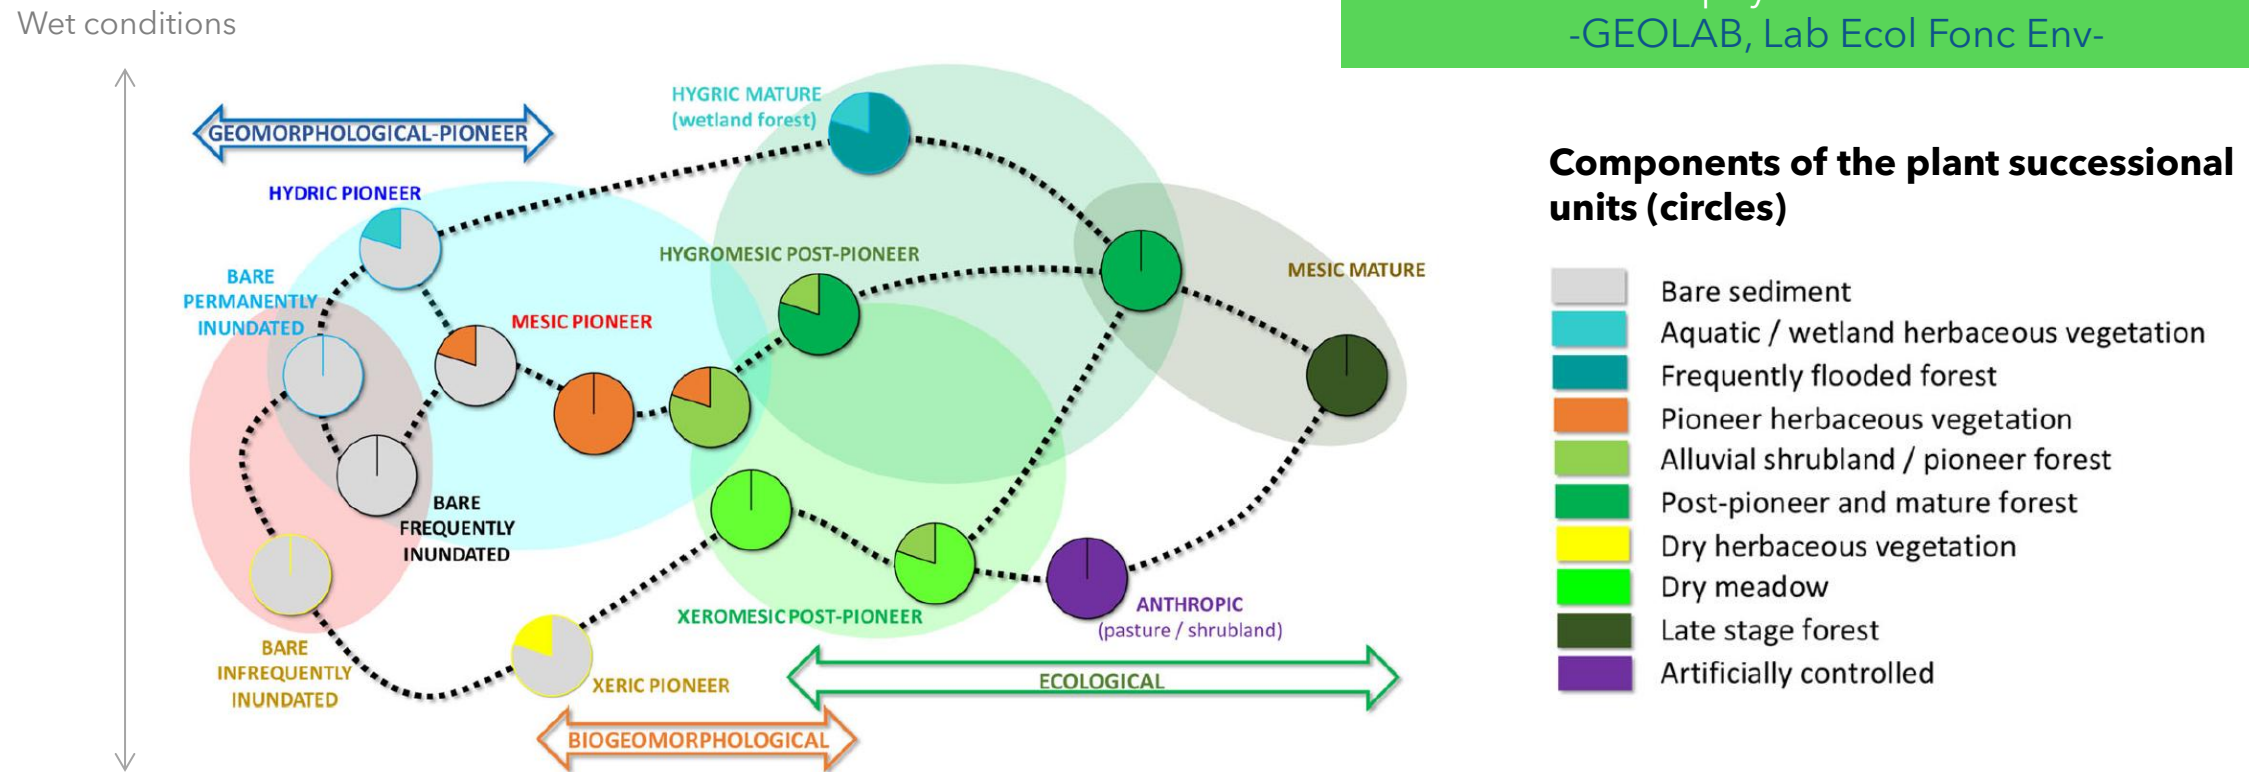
Wet conditions

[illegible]
-GEOLAB, Lab Ecol Fonc Env-

GEOMORPHOLOGICAL-PIONEER

HYGRIC MATURE
(wetland forest)

HYDRIC PIONEER

BARE
PERMANENTLY
INUNDATED

HYGROMESIC POST-PIONEER

MESIC PIONEER

MESIC MATURE

BARE
FREQUENTLY
INUNDATED

BARE
INFREQUENTLY
INUNDATED

XEROMESIC POST-PIONEER

ANTHROPIC
(pasture / shrubland)

XERIC PIONEER

ECOLOGICAL

BIOGEOMORPHOLOGICAL

Components of the plant successional units (circles)

Bare sediment
Aquatic / wetland herbaceous vegetation
Frequently flooded forest
Pioneer herbaceous vegetation
Alluvial shrubland / pioneer forest
Post-pioneer and mature forest
Dry herbaceous vegetation
Dry meadow
Late stage forest
Artificially controlled